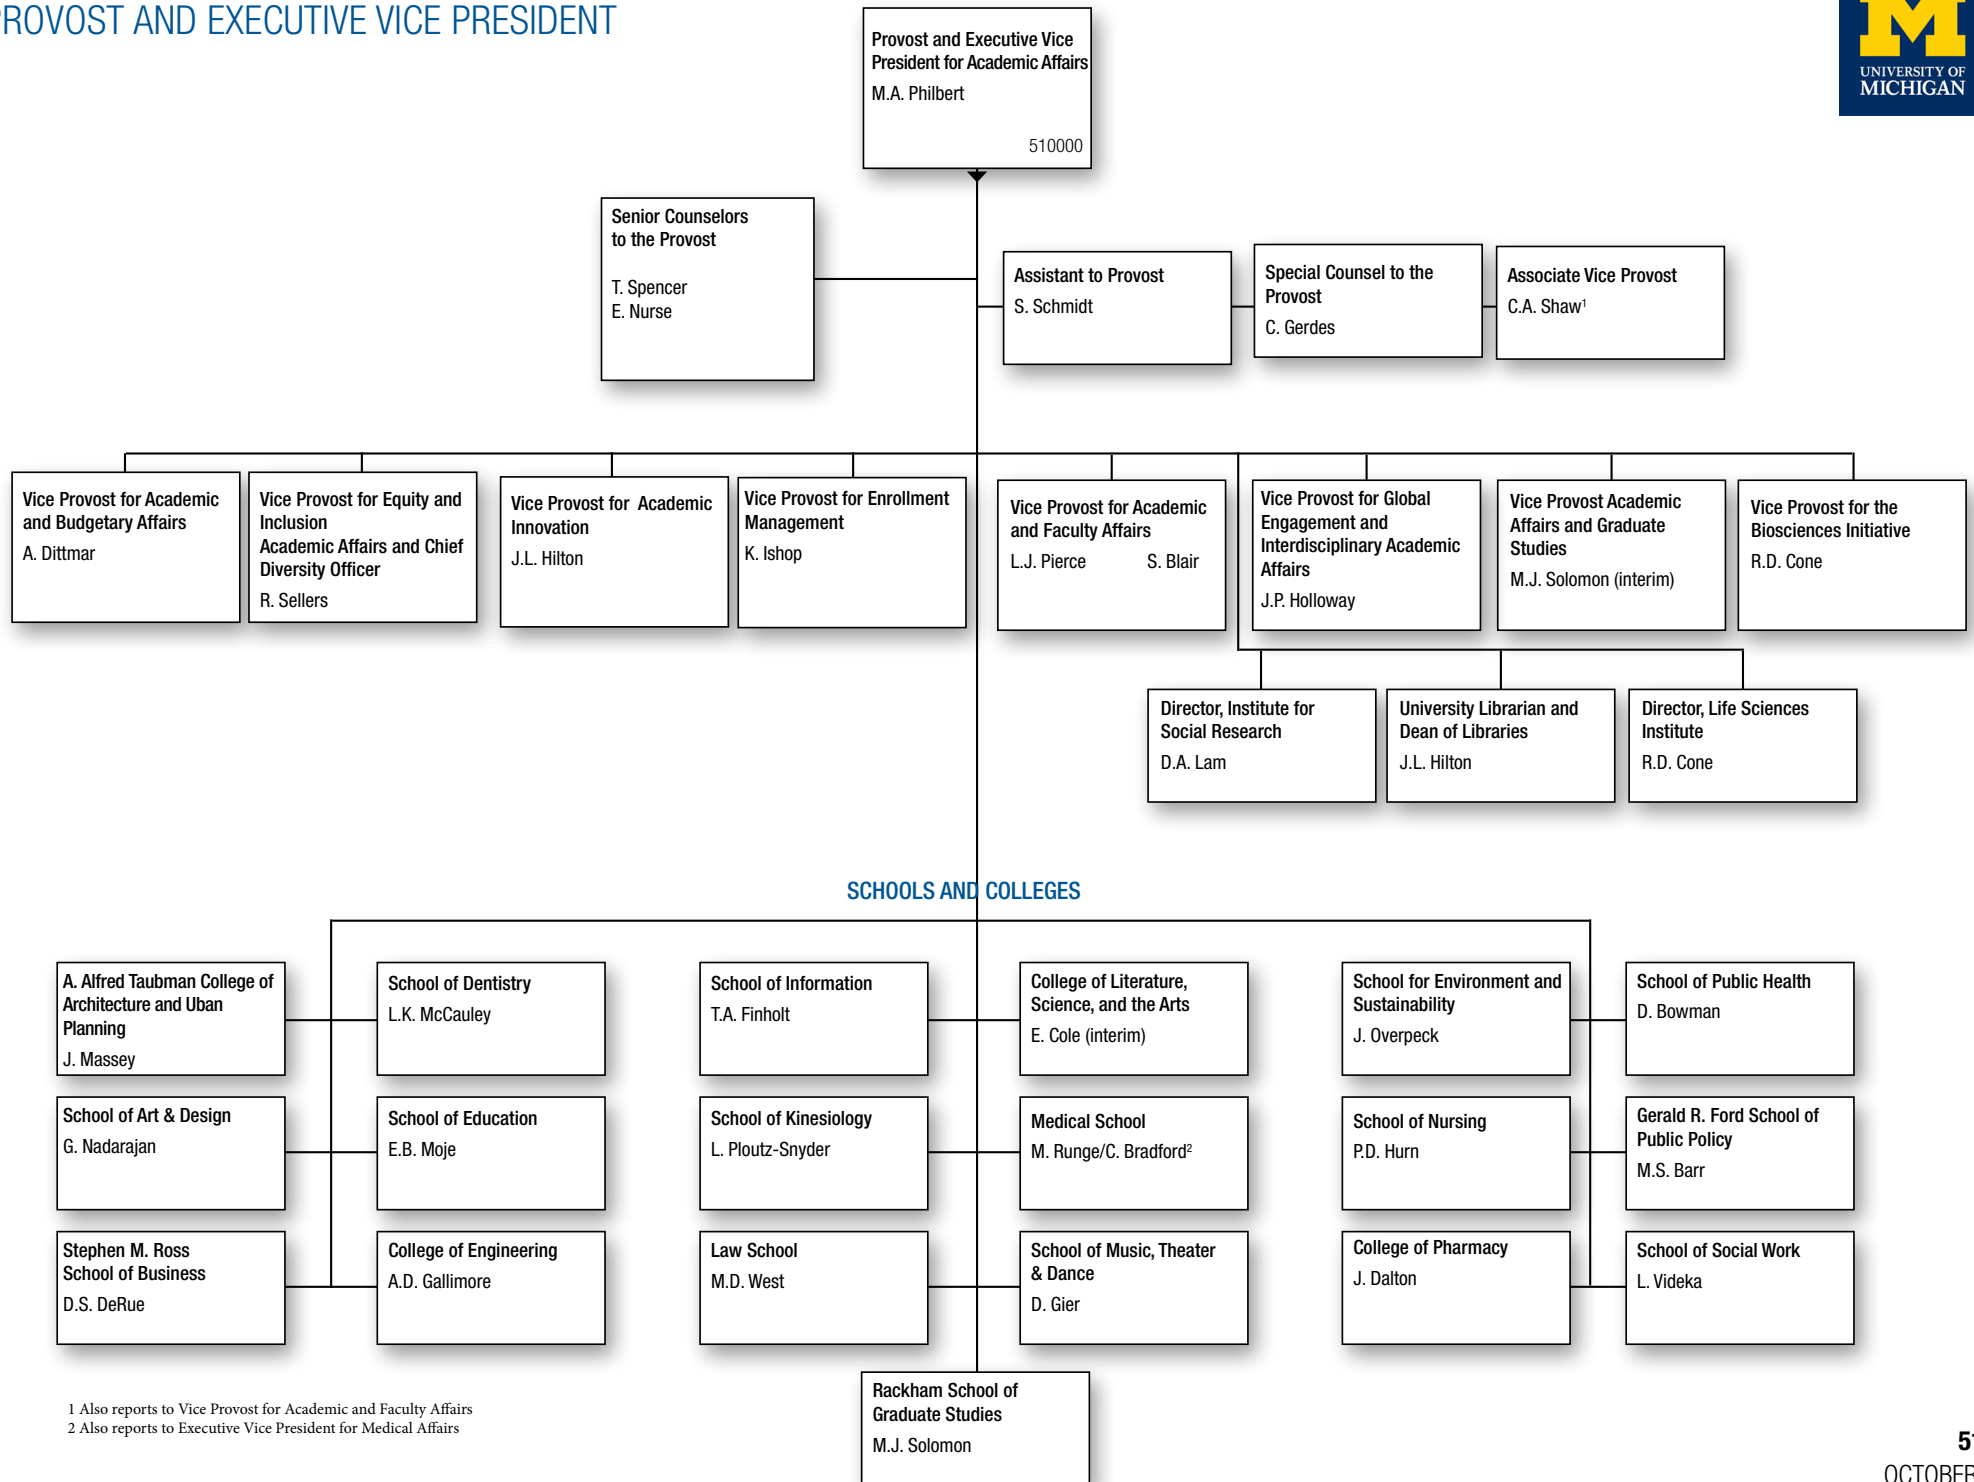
ROVOST AND EXECUTIVE VICE PRESIDENT

UNIVERSITY OF MICHIGAN

Provost and Executive Vice President for Academic Affairs
M.A. Philbert
510000

Senior Counselors to the Provost
T. Spencer
E. Nurse

Assistant to Provost
S. Schmidt

Special Counsel to the Provost
C. Gerdes

Associate Vice Provost
C.A. Shaw$^1$

Vice Provost for Academic and Budgetary Affairs
A. Dittmar

Vice Provost for Equity and Inclusion
Academic Affairs and Chief Diversity Officer
R. Sellers

Vice Provost for Academic Innovation
J.L. Hilton

Vice Provost for Enrollment Management
K. Ishop

Vice Provost for Academic and Faculty Affairs
L.J. Pierce S. Blair

Vice Provost for Global Engagement and Interdisciplinary Academic Affairs
J.P. Holloway

Vice Provost Academic Affairs and Graduate Studies
M.J. Solomon (interim)

Vice Provost for the Biosciences Initiative
R.D. Cone

Director, Institute for Social Research
D.A. Lam

University Librarian and Dean of Libraries
J.L. Hilton

Director, Life Sciences Institute
R.D. Cone

SCHOOLS AND COLLEGES

A. Alfred Taubman College of Architecture and Uban Planning
J. Massey

School of Dentistry
L.K. McCauley

School of Information
T.A. Finholt

College of Literature, Science, and the Arts
E. Cole (interim)

School for Environment and Sustainability
J. Overpeck

School of Public Health
D. Bowman

School of Art & Design
G. Nadarajan

School of Education
E.B. Moje

School of Kinesiology
L. Ploutz-Snyder

Medical School
M. Runge/C. Bradford$^2$

School of Nursing
P.D. Hurn

Gerald R. Ford School of Public Policy
M.S. Barr

Stephen M. Ross School of Business
D.S. DeRue

College of Engineering
A.D. Gallimore

Law School
M.D. West

School of Music, Theater & Dance
D. Gier

College of Pharmacy
J. Dalton

School of Social Work
L. Videka

Rackham School of Graduate Studies
M.J. Solomon

1 Also reports to Vice Provost for Academic and Faculty Affairs
2 Also reports to Executive Vice President for Medical Affairs

5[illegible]
OCTOBER